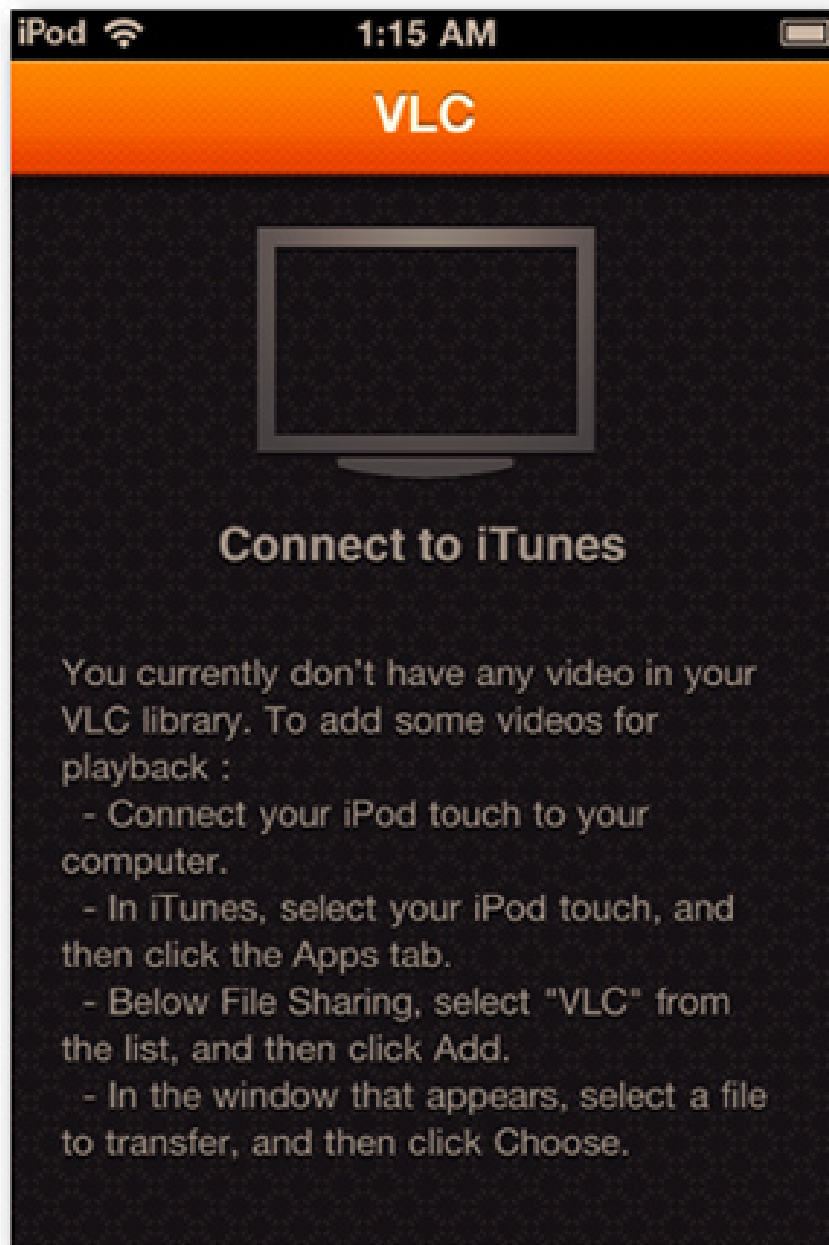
iPod 1:15 AM

VLC

Connect to iTunes

You currently don't have any video in your VLC library. To add some videos for playback :
- Connect your iPod touch to your computer.
- In iTunes, select your iPod touch, and then click the Apps tab.
- Below File Sharing, select "VLC" from the list, and then click Add.
- In the window that appears, select a file to transfer, and then click Choose.